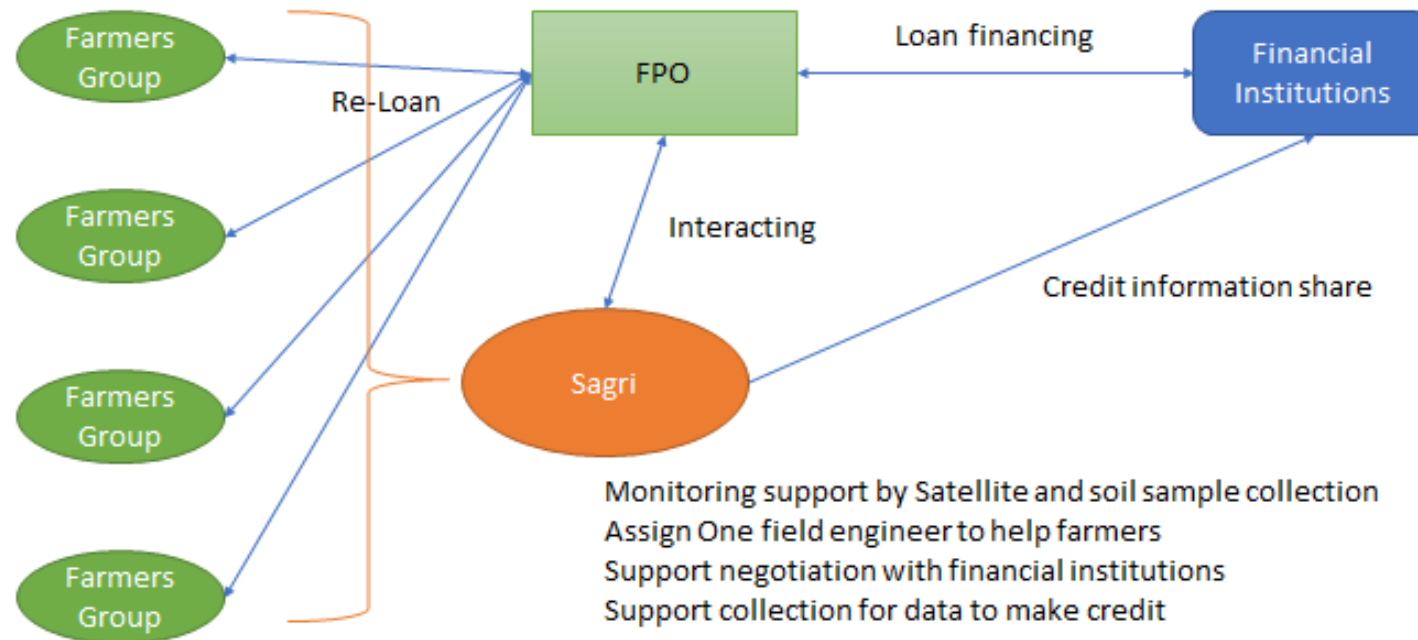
Farmers Group

Re-Loan

FPO

Loan financing

Financial Institutions

Farmers Group

Interacting

Credit information share

Farmers Group

Sagri

Farmers Group

Monitoring support by Satellite and soil sample collection
Assign One field engineer to help farmers
Support negotiation with financial institutions
Support collection for data to make credit